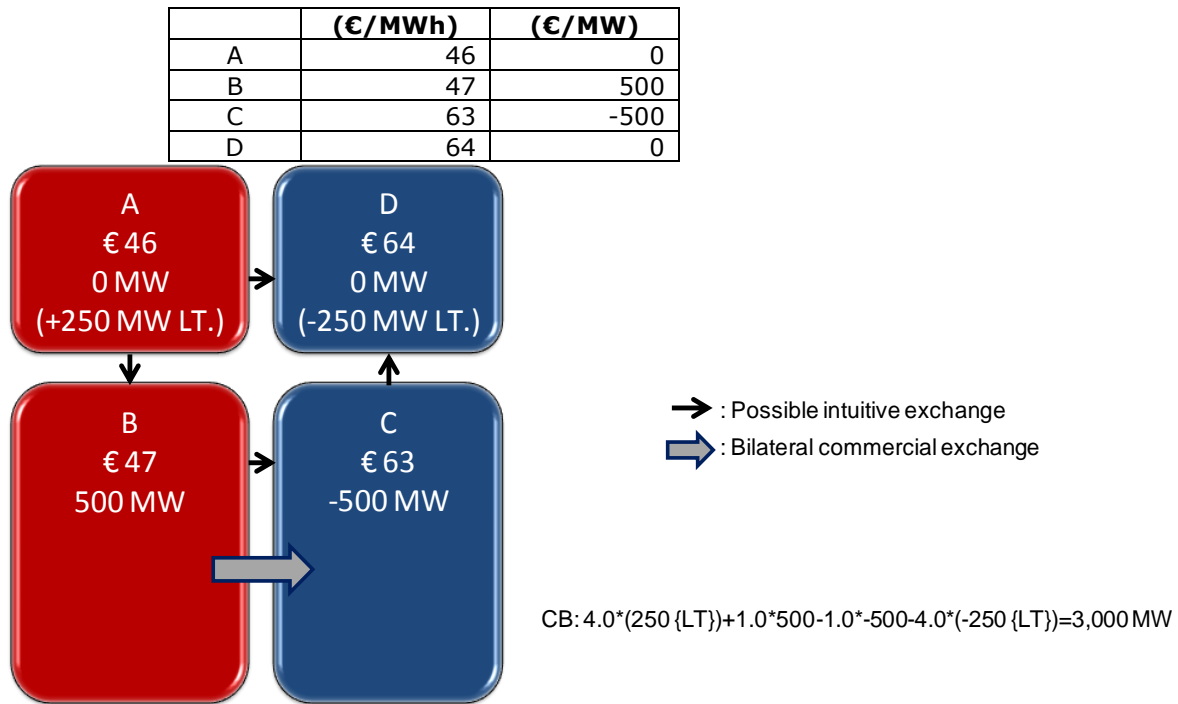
|  | (€/MWh) | (€/MW) |
|---|---|---|
| A | 46 | 0 |
| B | 47 | 500 |
| C | 63 | -500 |
| D | 64 | 0 |

A
€ 46
0 MW
(+250 MW LT.)

D
€ 64
0 MW
(-250 MW LT.)

B
€ 47
500 MW

C
€ 63
-500 MW

: Possible intuitive exchange
: Bilateral commercial exchange

CB: 4.0*(250 {LT})+1.0*500-1.0*-500-4.0*(-250 {LT})=3,000 MW